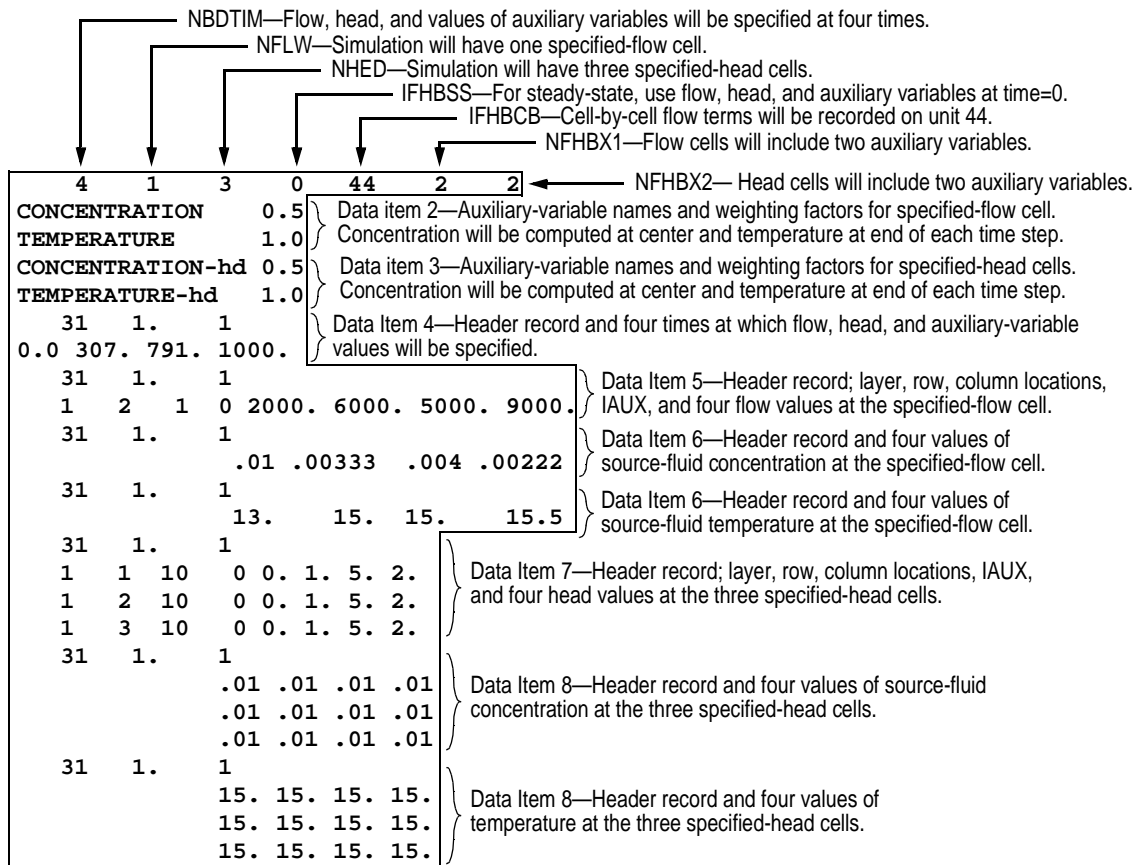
NBDTIM—Flow, head, and values of auxiliary variables will be specified at four times.
NFLW—Simulation will have one specified-flow cell.
NHED—Simulation will have three specified-head cells.
IFHBSS—For steady-state, use flow, head, and auxiliary variables at time=0.
IFHBCB—Cell-by-cell flow terms will be recorded on unit 44.
NFHBX1—Flow cells will include two auxiliary variables.

4 1 3 0 44 2 2
NFHBX2— Head cells will include two auxiliary variables.

CONCENTRATION 0.5
TEMPERATURE 1.0
Data item 2—Auxiliary-variable names and weighting factors for specified-flow cell. Concentration will be computed at center and temperature at end of each time step.

CONCENTRATION-hd 0.5
TEMPERATURE-hd 1.0
Data item 3—Auxiliary-variable names and weighting factors for specified-head cells. Concentration will be computed at center and temperature at end of each time step.

31 1. 1
0.0 307. 791. 1000.
Data Item 4—Header record and four times at which flow, head, and auxiliary-variable values will be specified.

31 1. 1
1 2 1 0 2000. 6000. 5000. 9000.
Data Item 5—Header record; layer, row, column locations, IAUX, and four flow values at the specified-flow cell.

31 1. 1
.01 .00333 .004 .00222
Data Item 6—Header record and four values of source-fluid concentration at the specified-flow cell.

31 1. 1
13. 15. 15. 15.5
Data Item 6—Header record and four values of source-fluid temperature at the specified-flow cell.

31 1. 1
1 1 10 0 0. 1. 5. 2.
1 2 10 0 0. 1. 5. 2.
1 3 10 0 0. 1. 5. 2.
Data Item 7—Header record; layer, row, column locations, IAUX, and four head values at the three specified-head cells.

31 1. 1
.01 .01 .01 .01
.01 .01 .01 .01
.01 .01 .01 .01
Data Item 8—Header record and four values of source-fluid concentration at the three specified-head cells.

31 1. 1
15. 15. 15. 15.
15. 15. 15. 15.
15. 15. 15. 15.
Data Item 8—Header record and four values of temperature at the three specified-head cells.